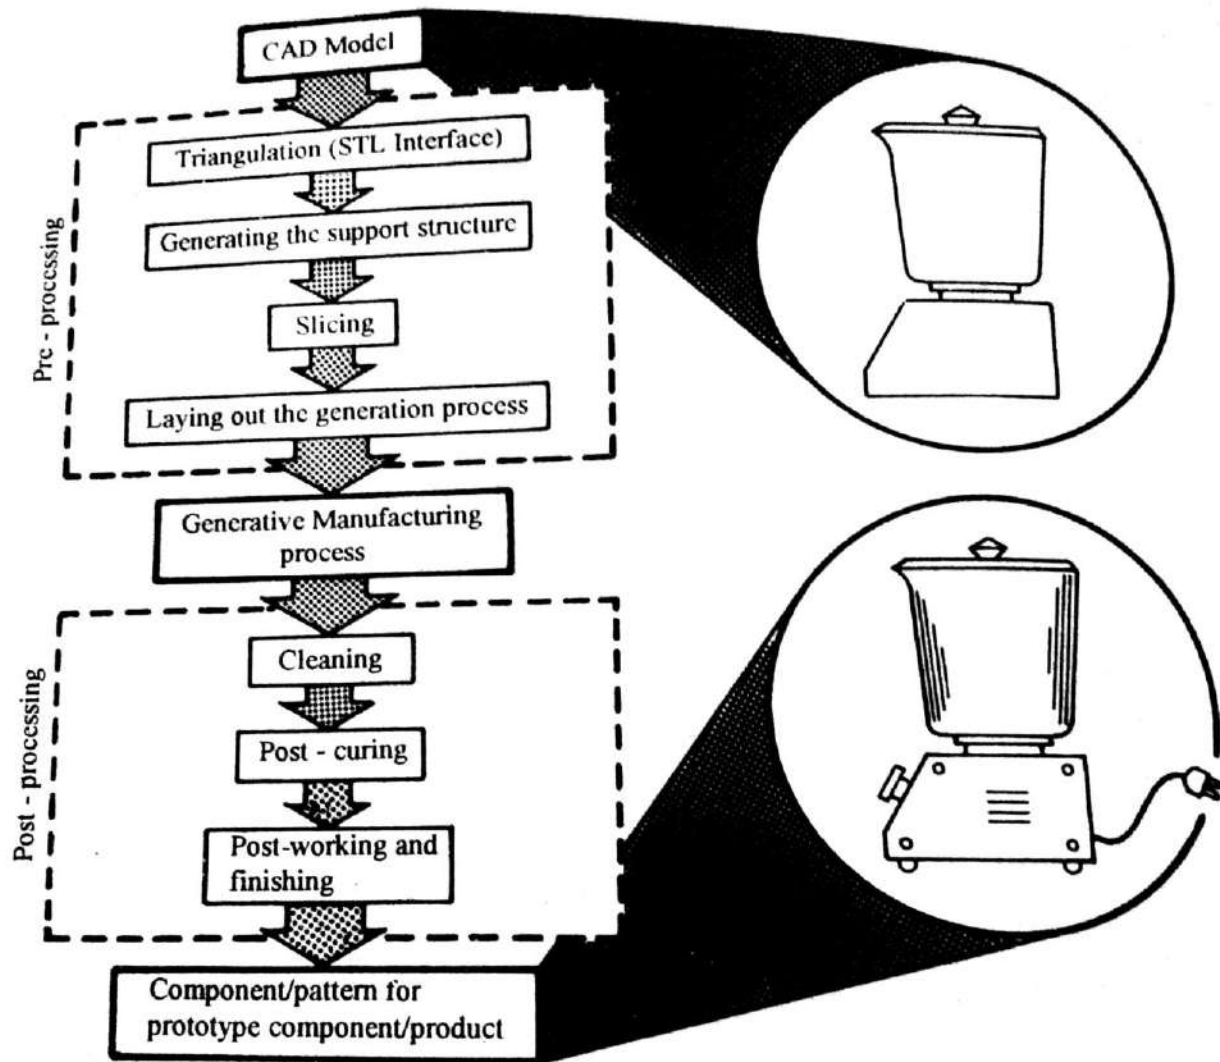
CAD Model

Pre - processing

Triangulation (STL Interface)

Generating the support structure

Slicing

Laying out the generation process

Generative Manufacturing process

Post - processing

Cleaning

Post - curing

Post-working and finishing

Component/pattern for prototype component/product